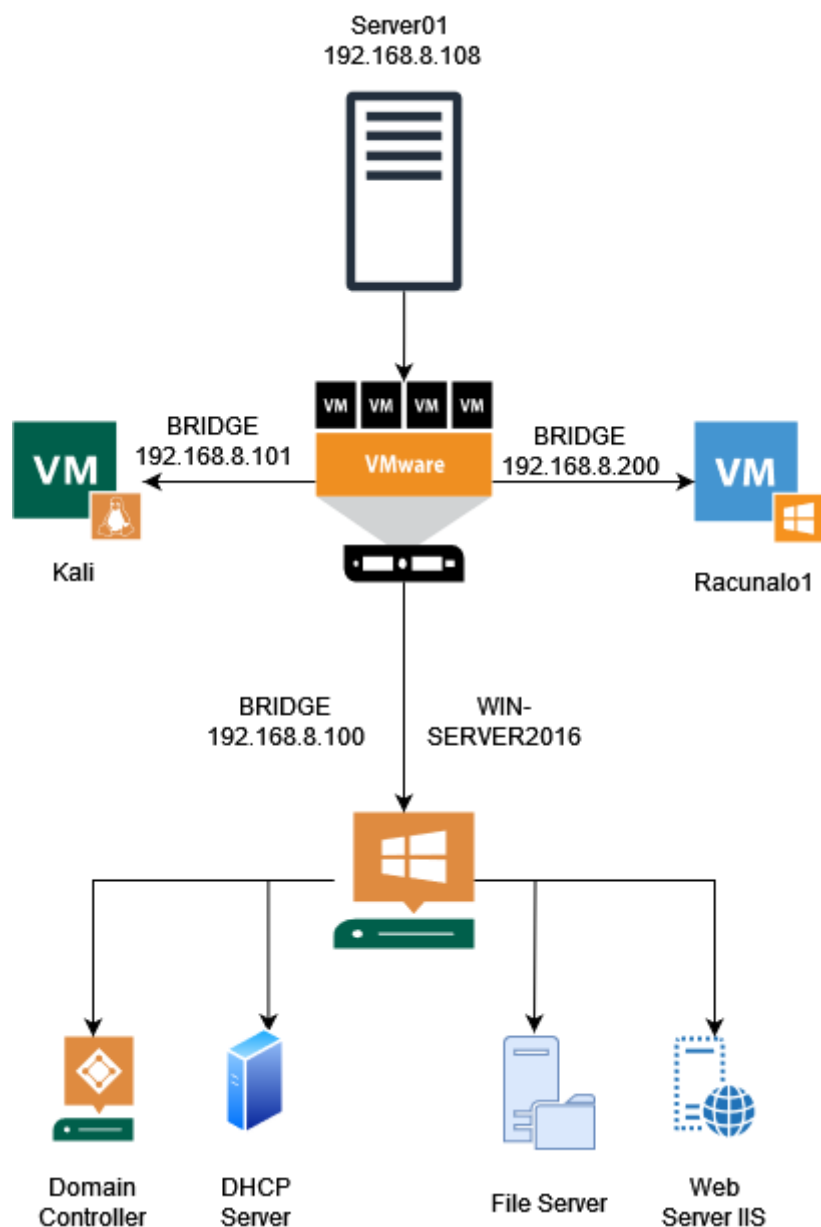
Server01
192.168.8.108

VM VM VM VM

VMware

BRIDGE
192.168.8.101

VM

Kali

BRIDGE
192.168.8.200

VM

Racunalo1

BRIDGE
192.168.8.100

WIN-SERVER2016

Domain Controller

DHCP Server

File Server

Web Server IIS